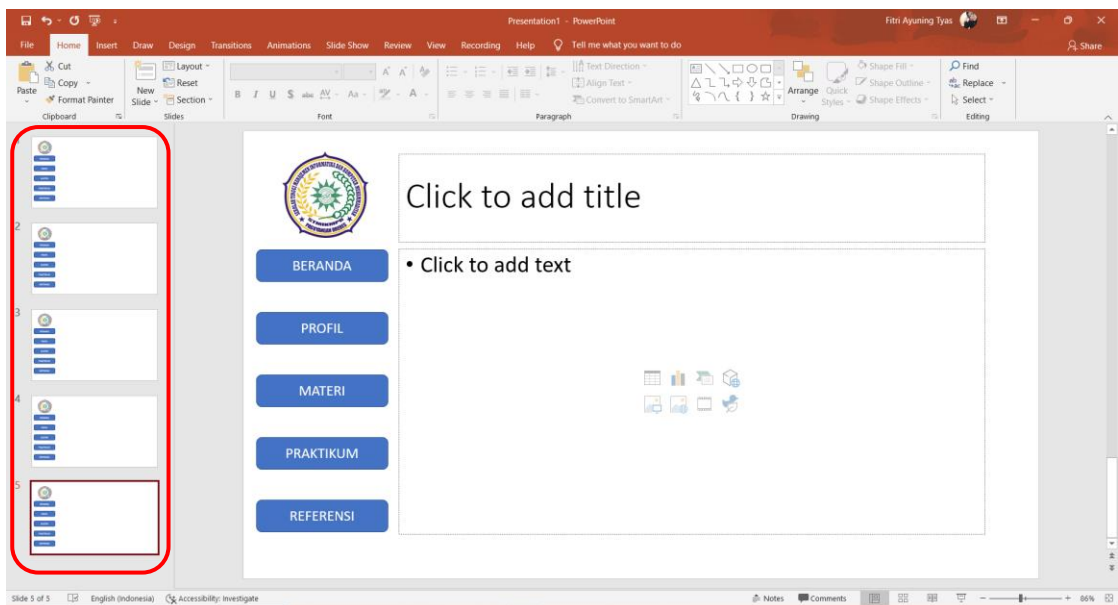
Presentation1 - PowerPoint
Fitri Ayuning Tyas

File Home Insert Draw Design Transitions Animations Slide Show Review View Recording Help Tell me what you want to do
Share

Cut
Copy
Paste
Format Painter
Clipboard
New Slide
Layout
Reset
Section
Slides
Font
Paragraph
Text Direction
Align Text
Convert to SmartArt
Arrange
Quick Styles
Shape Fill
Shape Outline
Shape Effects
Drawing
Find
Replace
Select
Editing

1
2
3
4
5

Click to add title

BERANDA
PROFIL
MATERI
PRAKTIKUM
REFERENSI

• Click to add text

Slide 5 of 5 English (Indonesia) Accessibility: Investigate
Notes Comments 86%